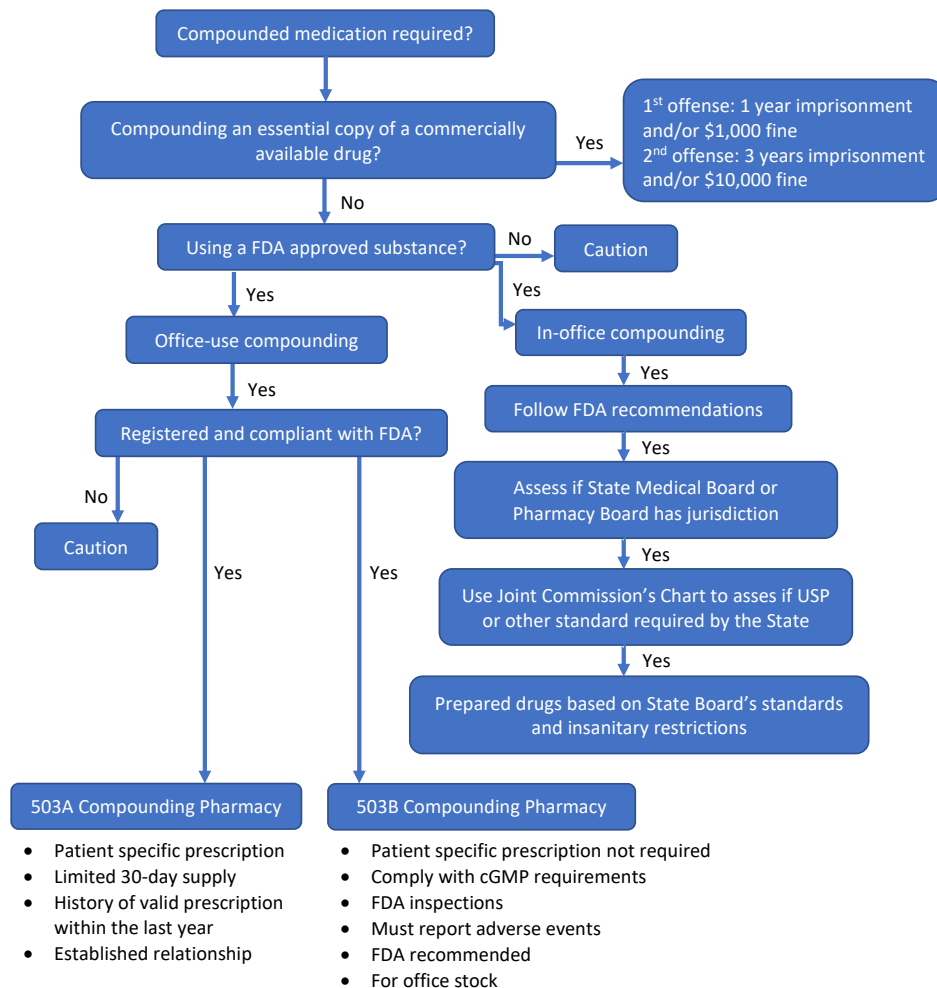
Compounded medication required?

Compounding an essential copy of a commercially available drug?

Yes

1$^{st}$ offense: 1 year imprisonment and/or \$1,000 fine
2$^{nd}$ offense: 3 years imprisonment and/or \$10,000 fine

No

Using a FDA approved substance?

No

Caution

Yes

Yes

Office-use compounding

In-office compounding

Yes

Yes

Follow FDA recommendations

Registered and compliant with FDA?

Yes

No

Assess if State Medical Board or Pharmacy Board has jurisdiction

Caution

Yes

Yes

Yes

Use Joint Commission's Chart to asses if USP or other standard required by the State

Yes

Prepared drugs based on State Board's standards and insanitary restrictions

503A Compounding Pharmacy

- Patient specific prescription
- Limited 30-day supply
- History of valid prescription within the last year
- Established relationship

503B Compounding Pharmacy

- Patient specific prescription not required
- Comply with cGMP requirements
- FDA inspections
- Must report adverse events
- FDA recommended
- For office stock